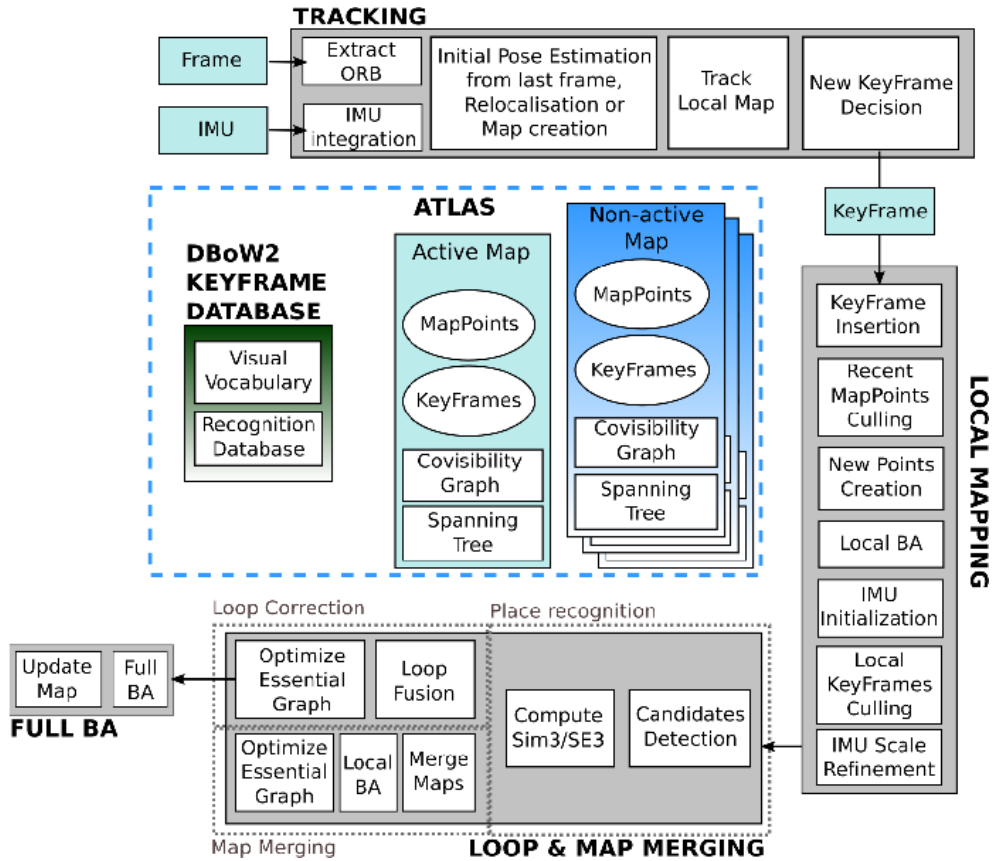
TRACKING

Frame

IMU

Extract ORB

IMU integration

Initial Pose Estimation from last frame, Relocalisation or Map creation

Track Local Map

New KeyFrame Decision

KeyFrame

ATLAS

DBoW2 KEYFRAME DATABASE

Visual Vocabulary

Recognition Database

Active Map

MapPoints

KeyFrames

Covisibility Graph

Spanning Tree

Non-active Map

MapPoints

KeyFrames

Covisibility Graph

Spanning Tree

LOCAL MAPPING

KeyFrame Insertion

Recent MapPoints Culling

New Points Creation

Local BA

IMU Initialization

Local KeyFrames Culling

IMU Scale Refinement

Loop Correction

Place recognition

Update Map

Full BA

FULL BA

Optimize Essential Graph

Loop Fusion

Compute Sim3/SE3

Candidates Detection

Optimize Essential Graph

Local BA

Merge Maps

Map Merging

LOOP & MAP MERGING